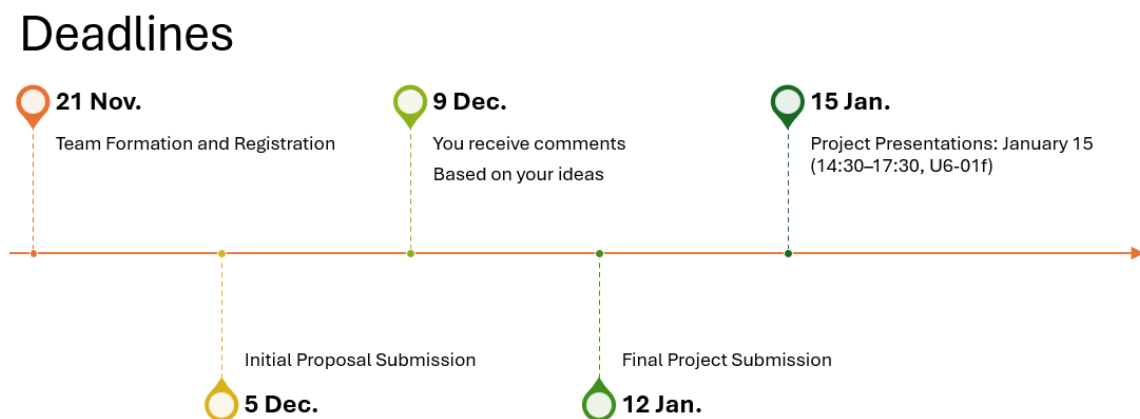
Deadlines

21 Nov.
Team Formation and Registration

9 Dec.
You receive comments
Based on your ideas

15 Jan.
Project Presentations: January 15 (14:30–17:30, U6-01f)

Initial Proposal Submission
5 Dec.

Final Project Submission
12 Jan.